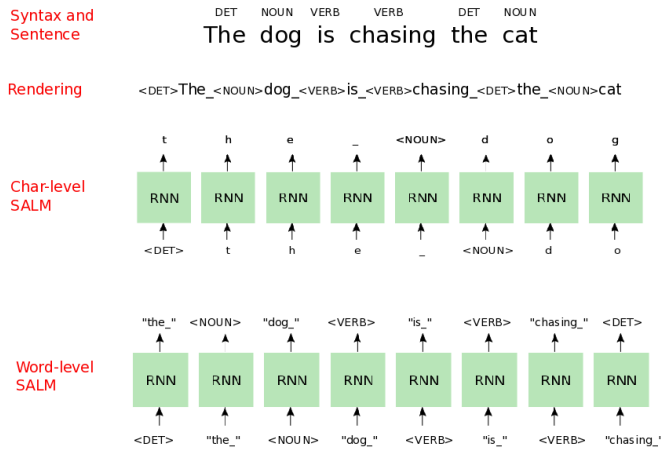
Syntax and Sentence

DET NOUN VERB VERB DET NOUN
The dog is chasing the cat

Rendering

<DET>The_<NOUN>dog_<VERB>is_<VERB>chasing_<DET>the_<NOUN>cat

Char-level SALM

| t | h | e | _ | <NOUN> | d | o | g |
|---|---|---|---|---|---|---|---|
| RNN | RNN | RNN | RNN | RNN | RNN | RNN | RNN |
| <DET> | t | h | e | _ | <NOUN> | d | o |

Word-level SALM

| "the_" | <NOUN> | "dog_" | <VERB> | "is_" | <VERB> | "chasing_" | <DET> |
|---|---|---|---|---|---|---|---|
| RNN | RNN | RNN | RNN | RNN | RNN | RNN | RNN |
| <DET> | "the_" | <NOUN> | "dog_" | <VERB> | "is_" | <VERB> | "chasing_" |